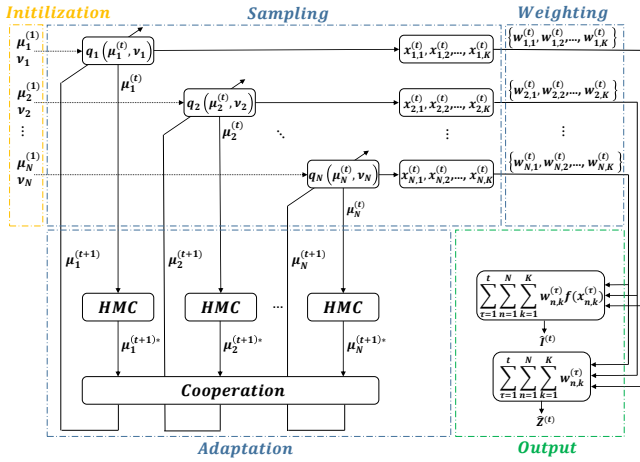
Initilization

Sampling

Weighting

$\mu_1^{(1)}$
$\nu_1$

$\mu_2^{(1)}$
$\nu_2$

⋮

$\mu_N^{(1)}$
$\nu_N$

$q_1\left(\mu_1^{(t)}, \nu_1\right)$

$\mu_1^{(t)}$

$q_2\left(\mu_2^{(t)}, \nu_2\right)$

$\mu_2^{(t)}$

⋱

$q_N\left(\mu_N^{(t)}, \nu_N\right)$

$\mu_N^{(t)}$

$x_{1,1}^{(t)}, x_{1,2}^{(t)}, \dots, x_{1,K}^{(t)}$

$x_{2,1}^{(t)}, x_{2,2}^{(t)}, \dots, x_{2,K}^{(t)}$

⋮

$x_{N,1}^{(t)}, x_{N,2}^{(t)}, \dots, x_{N,K}^{(t)}$

$\left\{w_{1,1}^{(t)}, w_{1,2}^{(t)}, \dots, w_{1,K}^{(t)}\right\}$

$\left\{w_{2,1}^{(t)}, w_{2,2}^{(t)}, \dots, w_{2,K}^{(t)}\right\}$

⋮

$\left\{w_{N,1}^{(t)}, w_{N,2}^{(t)}, \dots, w_{N,K}^{(t)}\right\}$

$\mu_1^{(t+1)}$

$\mu_2^{(t+1)}$

$\mu_N^{(t+1)}$

HMC

HMC

...

HMC

$\mu_1^{(t+1)*}$

$\mu_2^{(t+1)*}$

$\mu_N^{(t+1)*}$

Cooperation

Adaptation

$\sum_{\tau=1}^{t}\sum_{n=1}^{N}\sum_{k=1}^{K} w_{n,k}^{(\tau)} f(x_{n,k}^{(\tau)})$

$\hat{I}^{(t)}$

$\sum_{\tau=1}^{t}\sum_{n=1}^{N}\sum_{k=1}^{K} w_{n,k}^{(\tau)}$

$\hat{Z}^{(t)}$

Output